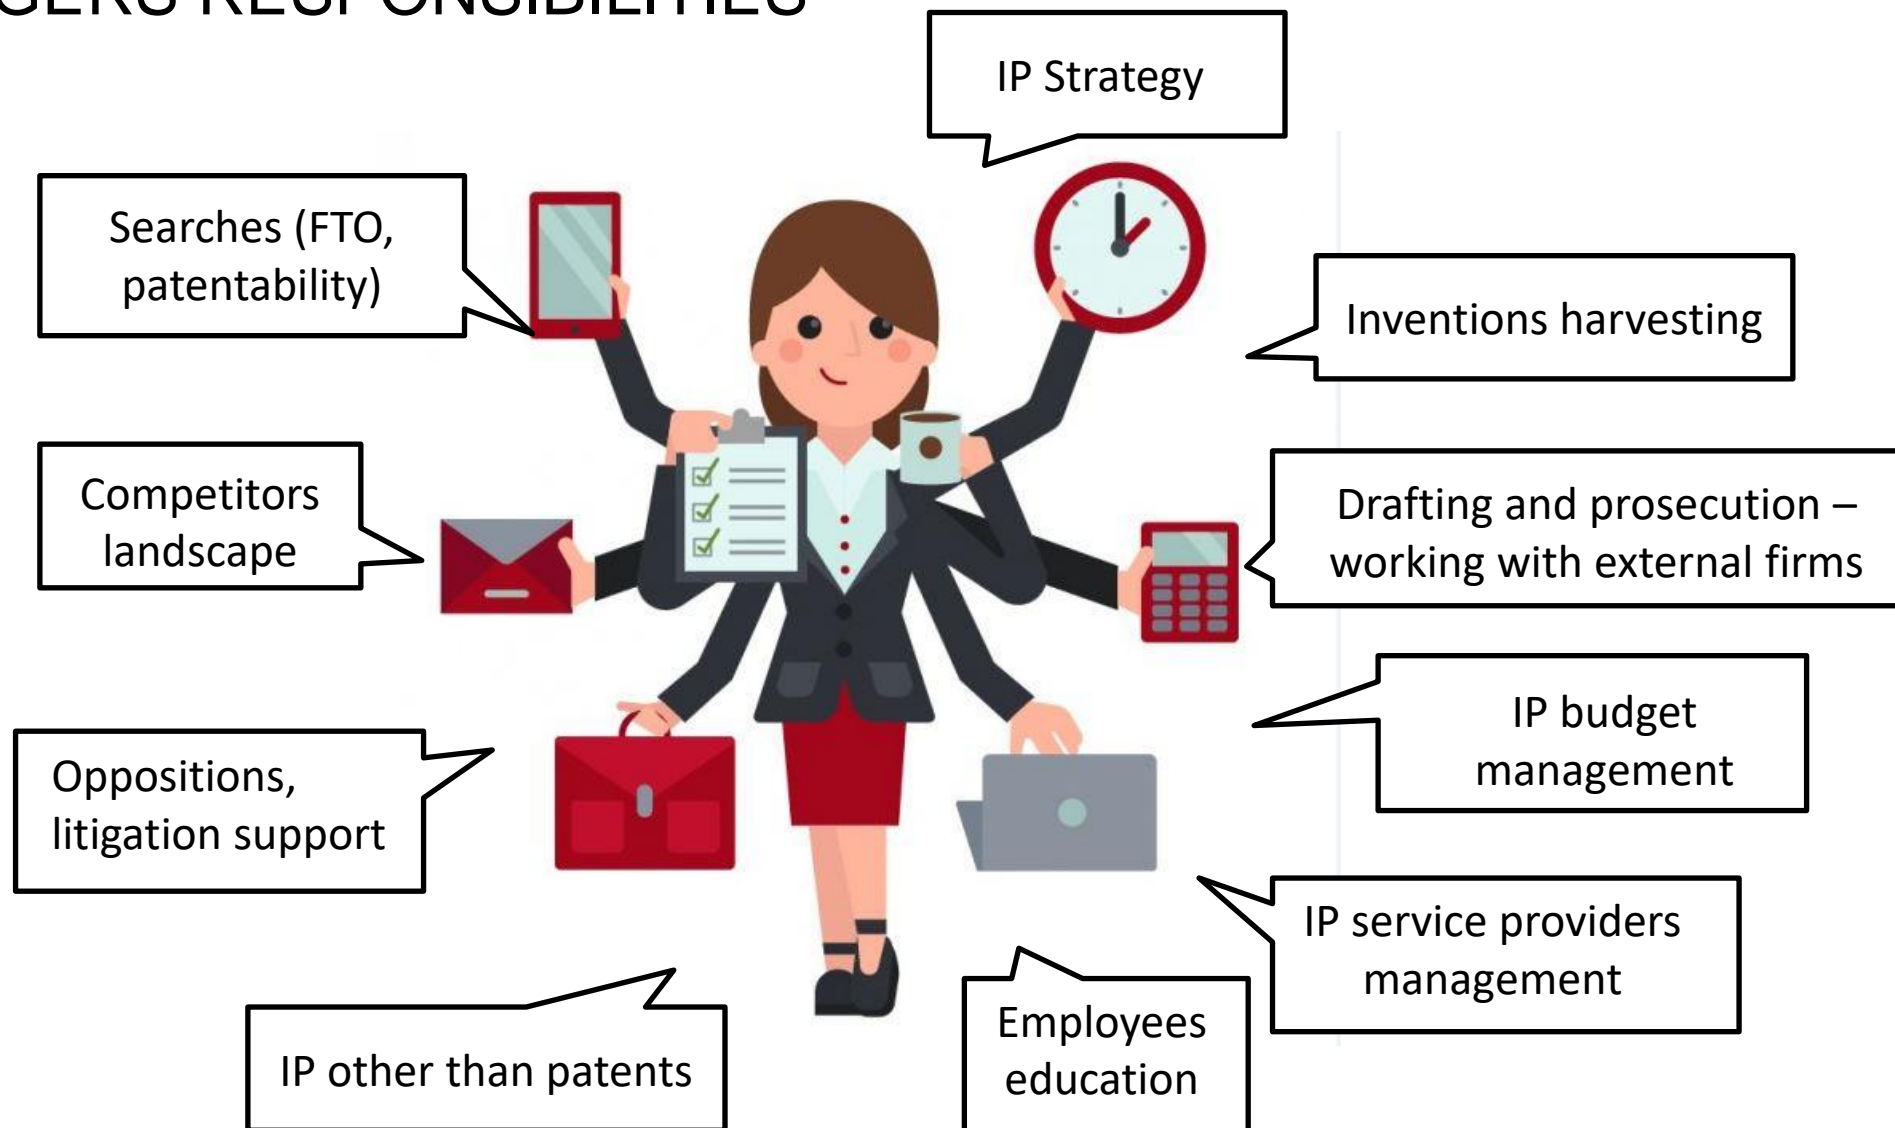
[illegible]GERS RESPONSIBILITIES

IP Strategy

Searches (FTO, patentability)

Inventions harvesting

Competitors landscape

Drafting and prosecution – working with external firms

IP budget management

Oppositions, litigation support

IP service providers management

IP other than patents

Employees education